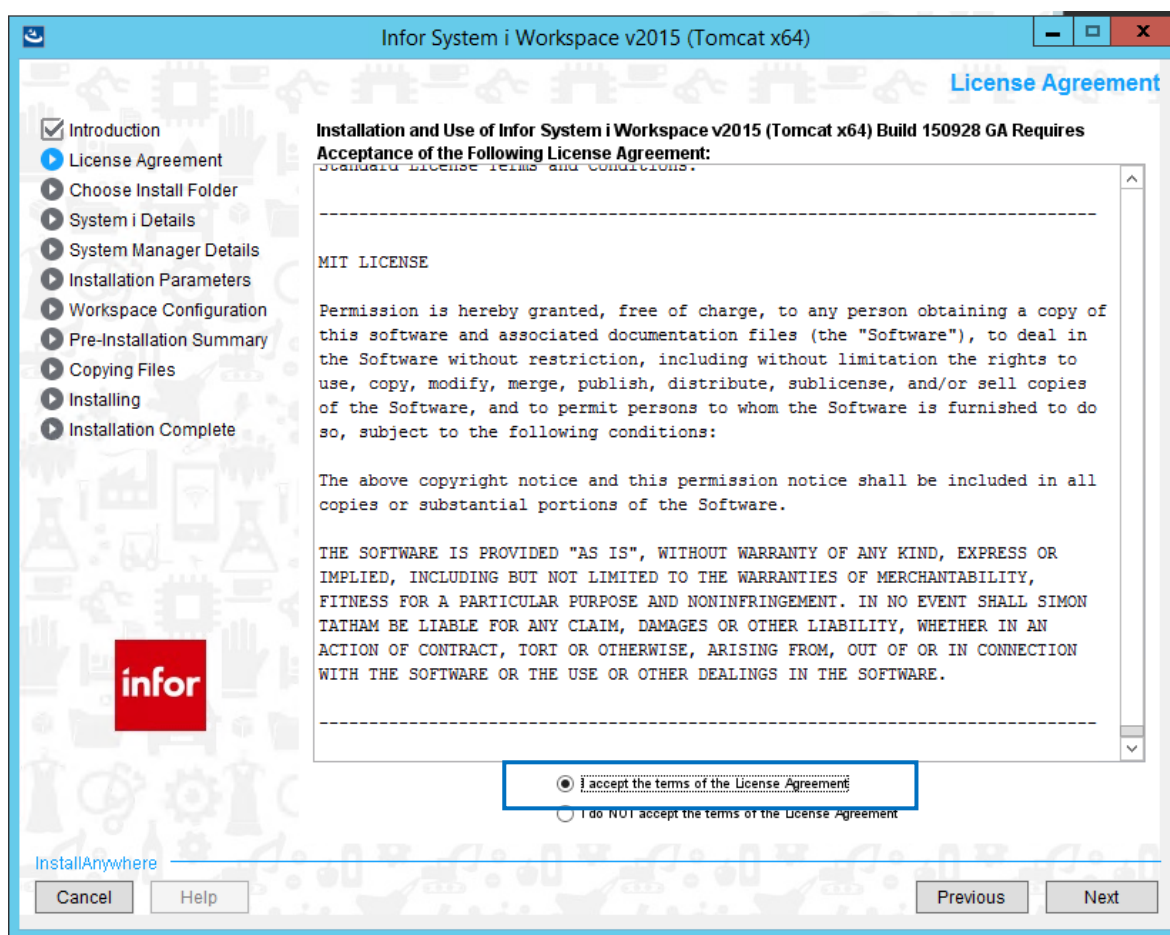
Infor System i Workspace v2015 (Tomcat x64)

License Agreement

Introduction
License Agreement
Choose Install Folder
System i Details
System Manager Details
Installation Parameters
Workspace Configuration
Pre-Installation Summary
Copying Files
Installing
Installation Complete

infor

Installation and Use of Infor System i Workspace v2015 (Tomcat x64) Build 150928 GA Requires Acceptance of the Following License Agreement:

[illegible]

-----------------------------------------------------------------------------

MIT LICENSE

Permission is hereby granted, free of charge, to any person obtaining a copy of this software and associated documentation files (the "Software"), to deal in the Software without restriction, including without limitation the rights to use, copy, modify, merge, publish, distribute, sublicense, and/or sell copies of the Software, and to permit persons to whom the Software is furnished to do so, subject to the following conditions:

The above copyright notice and this permission notice shall be included in all copies or substantial portions of the Software.

THE SOFTWARE IS PROVIDED "AS IS", WITHOUT WARRANTY OF ANY KIND, EXPRESS OR IMPLIED, INCLUDING BUT NOT LIMITED TO THE WARRANTIES OF MERCHANTABILITY, FITNESS FOR A PARTICULAR PURPOSE AND NONINFRINGEMENT. IN NO EVENT SHALL SIMON TATHAM BE LIABLE FOR ANY CLAIM, DAMAGES OR OTHER LIABILITY, WHETHER IN AN ACTION OF CONTRACT, TORT OR OTHERWISE, ARISING FROM, OUT OF OR IN CONNECTION WITH THE SOFTWARE OR THE USE OR OTHER DEALINGS IN THE SOFTWARE.

-----------------------------------------------------------------------------

I accept the terms of the License Agreement
I do NOT accept the terms of the License Agreement

InstallAnywhere

Cancel
Help
Previous
Next